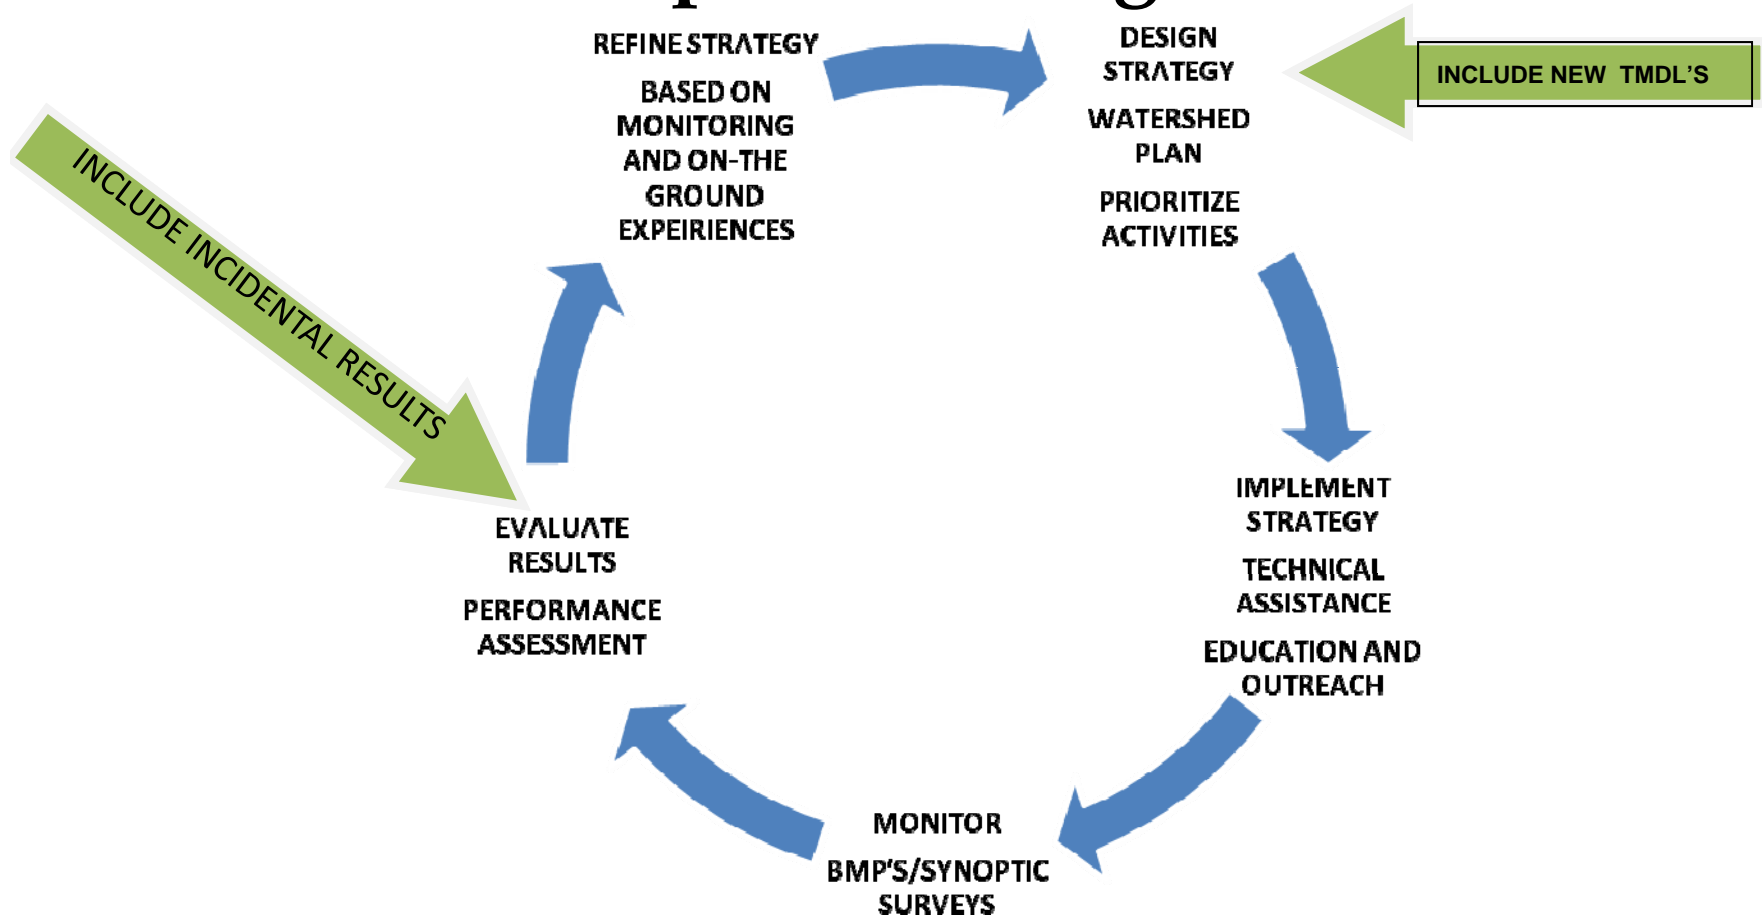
REFINE STRATEGY

BASED ON MONITORING AND ON-THE GROUND EXPEIRIENCES

DESIGN STRATEGY

WATERSHED PLAN

PRIORITIZE ACTIVITIES

INCLUDE NEW TMDL'S

INCLUDE INCIDENTAL RESULTS

IMPLEMENT STRATEGY

TECHNICAL ASSISTANCE

EDUCATION AND OUTREACH

EVALUATE RESULTS

PERFORMANCE ASSESSMENT

MONITOR

BMP'S/SYNOPTIC SURVEYS